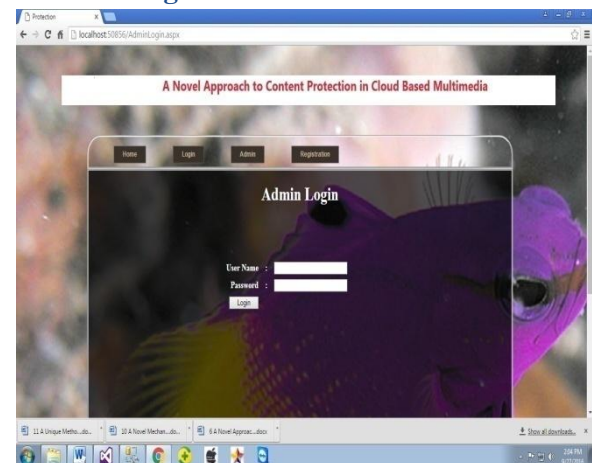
Protection

localhost:50856/AdminLogin.aspx

A Novel Approach to Content Protection in Cloud Based Multimedia

Home
Login
Admin
Registration

Admin Login

User Name :
Password :
Login

11 A Unique Metho....do...
10 A Novel Mechan....do...
6 A Novel Approac....docx
Show all downloads...

2:04 PM
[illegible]